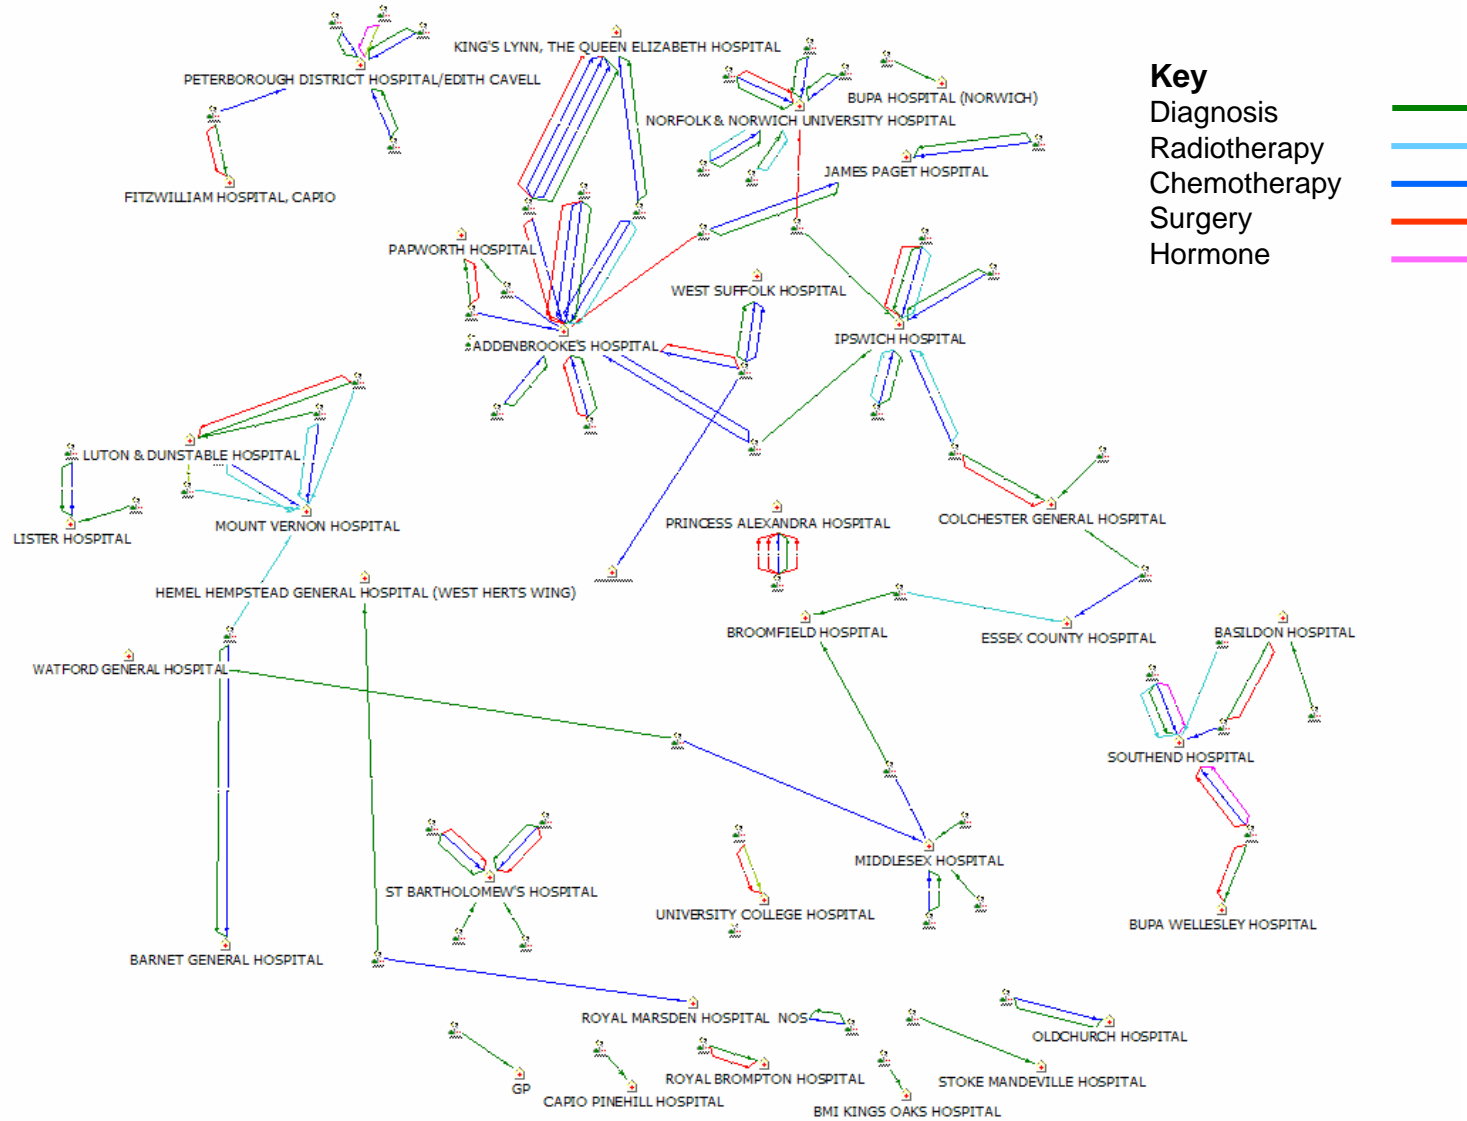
Key
Diagnosis
Radiotherapy
Chemotherapy
Surgery
Hormone

KING'S LYNN, THE QUEEN ELIZABETH HOSPITAL
PETERBOROUGH DISTRICT HOSPITAL/EDITH CAVELL
BUPA HOSPITAL (NORWICH)
NORFOLK & NORWICH UNIVERSITY HOSPITAL
FITZWILLIAM HOSPITAL, CAPIO
JAMES PAGET HOSPITAL
PAPWORTH HOSPITAL
WEST SUFFOLK HOSPITAL
ADDENBROOKE'S HOSPITAL
IPSWICH HOSPITAL
LUTON & DUNSTABLE HOSPITAL
LISTER HOSPITAL
MOUNT VERNON HOSPITAL
PRINCESS ALEXANDRA HOSPITAL
COLCHESTER GENERAL HOSPITAL
HEMEL HEMPSTEAD GENERAL HOSPITAL (WEST HERTS WING)
BROOMFIELD HOSPITAL
ESSEX COUNTY HOSPITAL
BASILDON HOSPITAL
WATFORD GENERAL HOSPITAL
SOUTHEND HOSPITAL
MIDDLESEX HOSPITAL
ST BARTHOLOMEW'S HOSPITAL
UNIVERSITY COLLEGE HOSPITAL
BUPA WELLESLEY HOSPITAL
BARNET GENERAL HOSPITAL
ROYAL MARSDEN HOSPITAL NOS
OLDCHURCH HOSPITAL
ROYAL BROMPTON HOSPITAL
STOKE MANDEVILLE HOSPITAL
GP
CAPIO PINEHILL HOSPITAL
BMI KINGS OAKS HOSPITAL